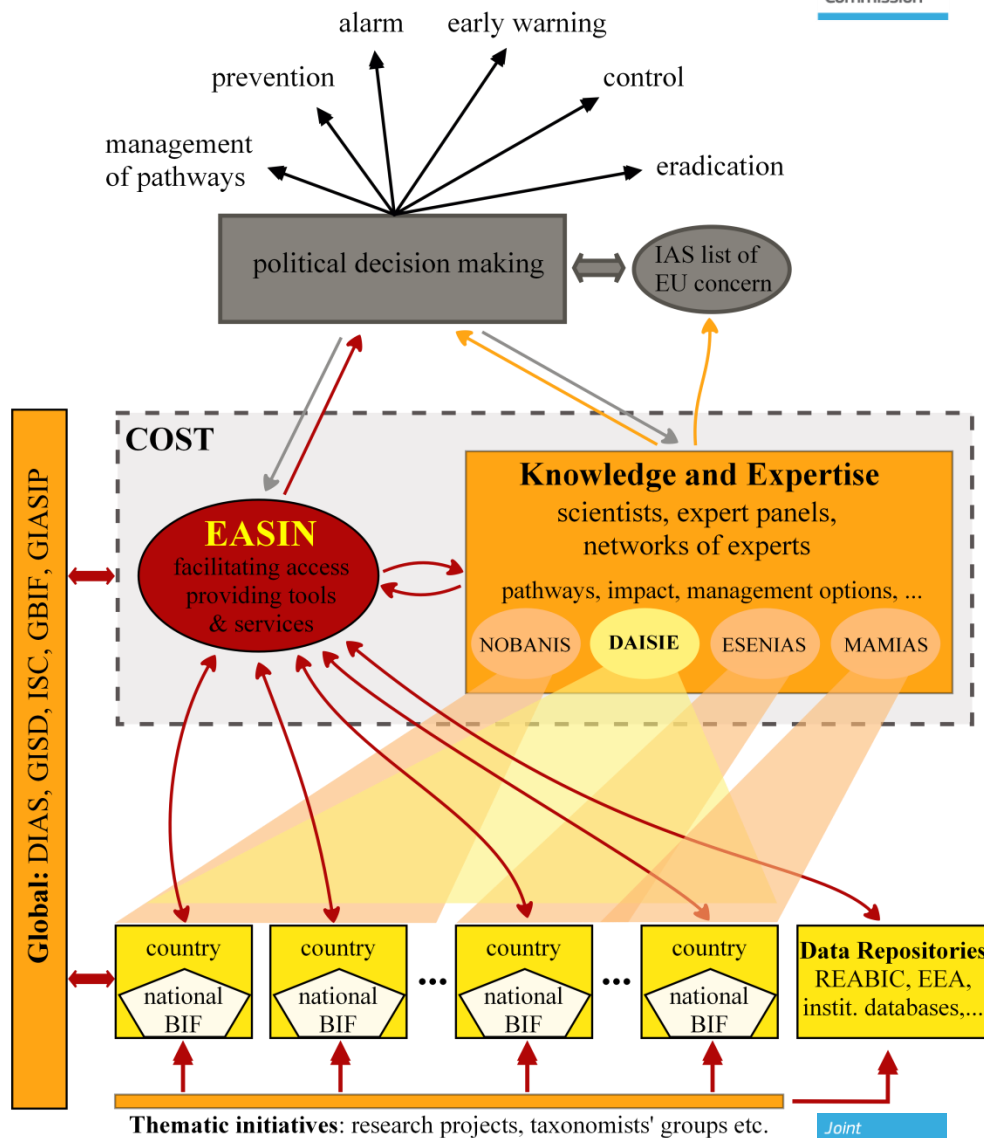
Commission

alarm
early warning
prevention
control
management of pathways
eradication

political decision making
IAS list of EU concern

COST

Knowledge and Expertise
scientists, expert panels, networks of experts
pathways, impact, management options, ...
NOBANIS
DAISIE
ESENIAS
MAMIAS

EASIN
facilitating access
providing tools
& services

Global: DIAS, GISD, ISC, GBIF, GIASIP

country
national BIF

country
national BIF

...

country
national BIF

...

country
national BIF

Data Repositories
REABIC, EEA, instit. databases,...

Thematic initiatives: research projects, taxonomists' groups etc.

Joint